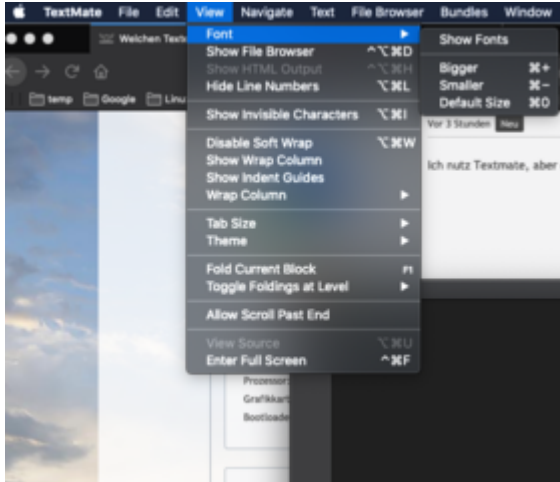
TextMate File Edit View Navigate Text File Browser Bundles Window

Welchen Text

temp Google Linu

Font
Show File Browser ^⌥⌘D
Show HTML Output ^⌥⌘H
Hide Line Numbers ⌥⌘L

Show Invisible Characters ⌥⌘I

Disable Soft Wrap ⌥⌘W
Show Wrap Column
Show Indent Guides
Wrap Column

Tab Size
Theme

Fold Current Block F1
Toggle Foldings at Level

Allow Scroll Past End

View Source ⌥⌘U
Enter Full Screen ^⌘F

Show Fonts

Bigger ⌘+
Smaller ⌘−
Default Size ⌘0

Vor 3 Stunden Neu

Ich nutz Textmate, aber

Prozessor
Grafikkart
Bootloade